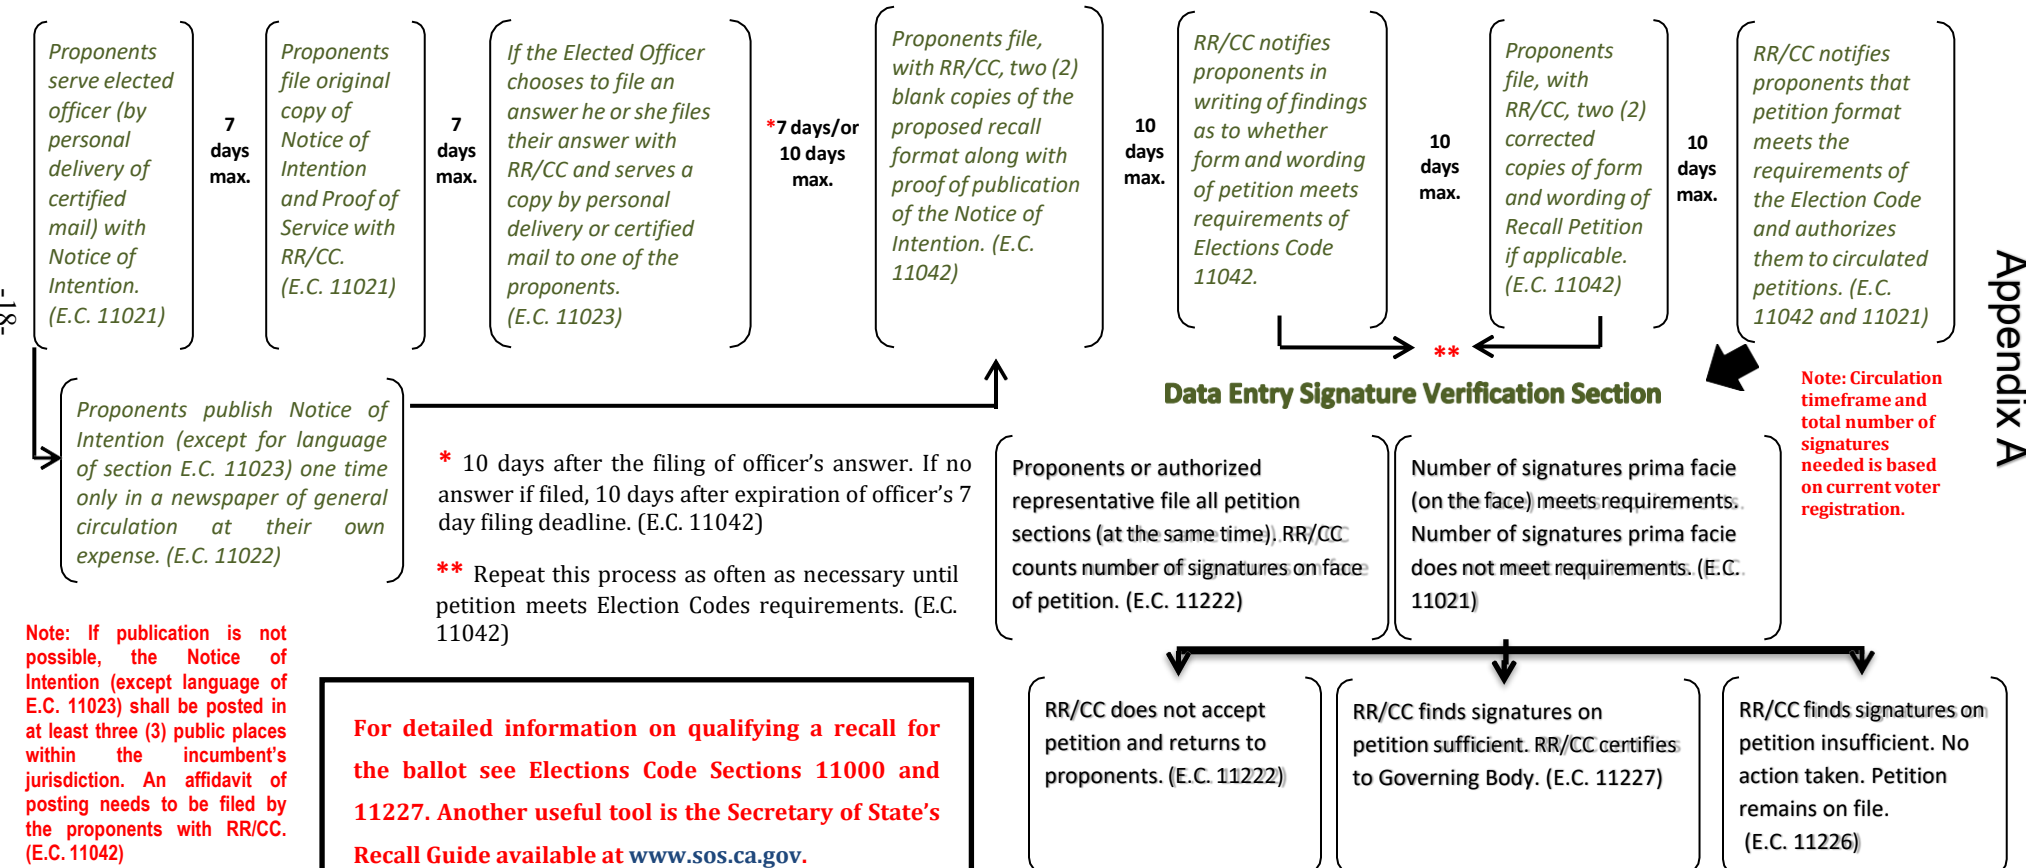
Proponents serve elected officer (by personal delivery of certified mail) with Notice of Intention. (E.C. 11021)

7 days max.

Proponents file original copy of Notice of Intention and Proof of Service with RR/CC. (E.C. 11021)

7 days max.

If the Elected Officer chooses to file an answer he or she files their answer with RR/CC and serves a copy by personal delivery or certified mail to one of the proponents. (E.C. 11023)

*7 days/or 10 days max.

Proponents file, with RR/CC, two (2) blank copies of the proposed recall format along with proof of publication of the Notice of Intention. (E.C. 11042)

10 days max.

RR/CC notifies proponents in writing of findings as to whether form and wording of petition meets requirements of Elections Code 11042.

10 days max.

Proponents file, with RR/CC, two (2) corrected copies of form and wording of Recall Petition if applicable. (E.C. 11042)

10 days max.

RR/CC notifies proponents that petition format meets the requirements of the Election Code and authorizes them to circulated petitions. (E.C. 11042 and 11021)

Appendix A

-18-

Proponents publish Notice of Intention (except for language of section E.C. 11023) one time only in a newspaper of general circulation at their own expense. (E.C. 11022)

**

Data Entry Signature Verification Section

Note: Circulation timeframe and total number of signatures needed is based on current voter registration.

* 10 days after the filing of officer's answer. If no answer if filed, 10 days after expiration of officer's 7 day filing deadline. (E.C. 11042)

** Repeat this process as often as necessary until petition meets Election Codes requirements. (E.C. 11042)

Proponents or authorized representative file all petition sections (at the same time). RR/CC counts number of signatures on face of petition. (E.C. 11222)

Number of signatures prima facie (on the face) meets requirements. Number of signatures prima facie does not meet requirements. (E.C. 11021)

Note: If publication is not possible, the Notice of Intention (except language of E.C. 11023) shall be posted in at least three (3) public places within the incumbent's jurisdiction. An affidavit of posting needs to be filed by the proponents with RR/CC. (E.C. 11042)

For detailed information on qualifying a recall for the ballot see Elections Code Sections 11000 and 11227. Another useful tool is the Secretary of State's Recall Guide available at www.sos.ca.gov.

RR/CC does not accept petition and returns to proponents. (E.C. 11222)

RR/CC finds signatures on petition sufficient. RR/CC certifies to Governing Body. (E.C. 11227)

RR/CC finds signatures on petition insufficient. No action taken. Petition remains on file. (E.C. 11226)